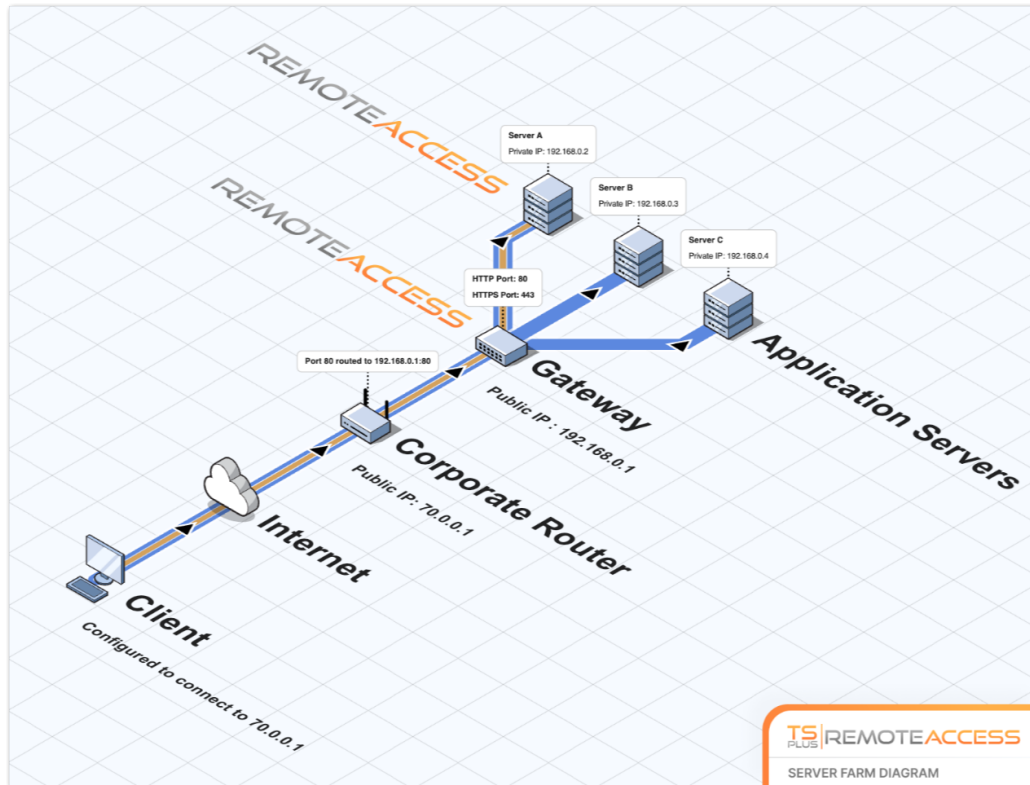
REMOTEACCESS

REMOTEACCESS

Server A
Private IP: 192.168.0.2

Server B
Private IP: 192.168.0.3

Server C
Private IP: 192.168.0.4

HTTP Port: 80
HTTPS Port: 443

Port 80 routed to 192.168.0.1:80

Application Servers

Gateway
Public IP : 192.168.0.1

Corporate Router
Public IP: 70.0.0.1

Internet

Client
Configured to connect to 70.0.0.1

TS PLUS REMOTEACCESS
SERVER FARM DIAGRAM